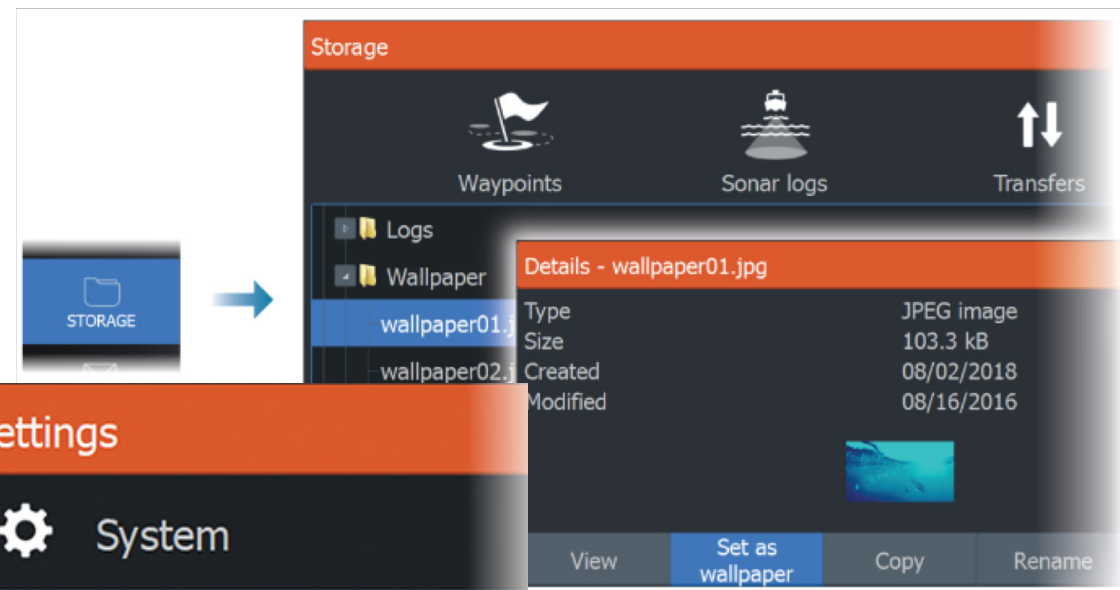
STORAGE

Storage

Waypoints

Sonar logs

Transfers

Logs

Wallpaper

wallpaper01.j

wallpaper02.j

Details - wallpaper01.jpg

| Type | JPEG image |
|---|---|
| Size | 103.3 kB |
| Created | 08/02/2018 |
| Modified | 08/16/2016 |

View

Set as wallpaper

Copy

Rename

ettings

System